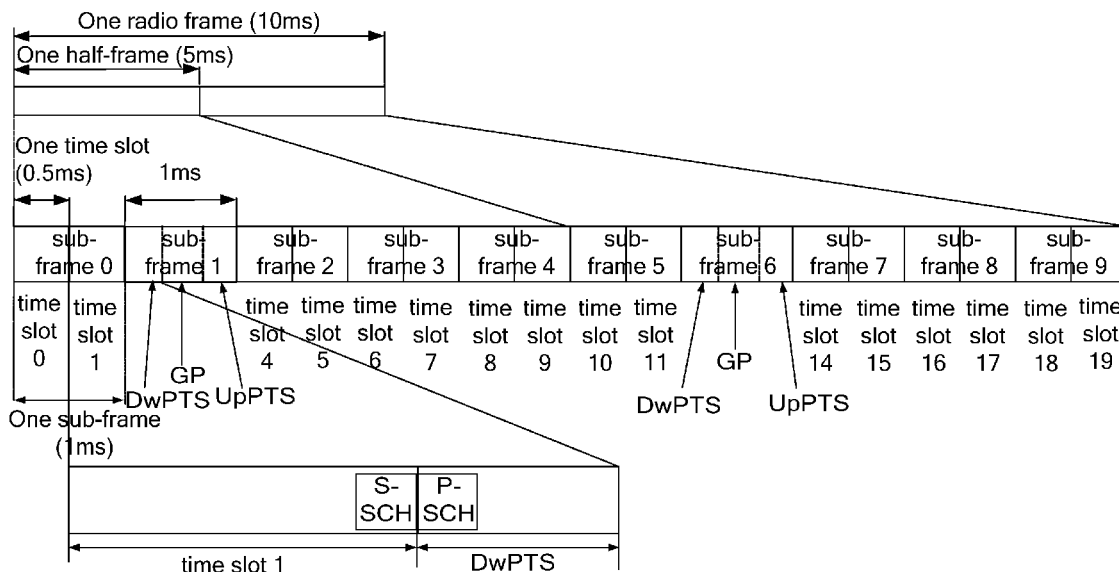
One radio frame (10ms)

One half-frame (5ms)

One time slot (0.5ms)

1ms

sub-frame 0

sub-frame 1

sub-frame 2

sub-frame 3

sub-frame 4

sub-frame 5

sub-frame 6

sub-frame 7

sub-frame 8

sub-frame 9

time slot 0

time slot 1

GP

DwPTS

UpPTS

time slot 4

time slot 5

time slot 6

time slot 7

time slot 8

time slot 9

time slot 10

time slot 11

DwPTS

GP

UpPTS

time slot 14

time slot 15

time slot 16

time slot 17

time slot 18

time slot 19

One sub-frame (1ms)

S-SCH

P-SCH

time slot 1

DwPTS